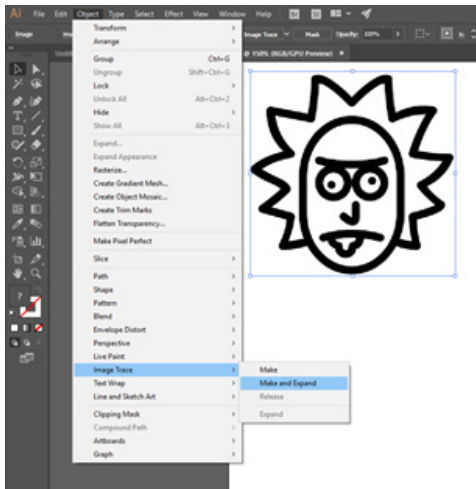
Ai File Edit Object Type Select Effect View Window Help

Image Trace Mask Opacity: 100%

@ 150% (RGB/GPU Preview)

Transform
Arrange
Group Ctrl+G
Ungroup Shift+Ctrl+G
Lock
Unlock All Alt+Ctrl+2
Hide
Show All Alt+Ctrl+3
Expand...
Expand Appearance
Rasterize...
Create Gradient Mesh...
Create Object Mosaic...
Create Trim Marks
Flatten Transparency...
Make Pixel Perfect
Slice
Path
Shape
Pattern
Blend
Envelope Distort
Perspective
Live Paint
Image Trace
Text Wrap
Line and Sketch Art
Clipping Mask
Compound Path
Artboards
Graph

Make
Make and Expand
Release
Expand